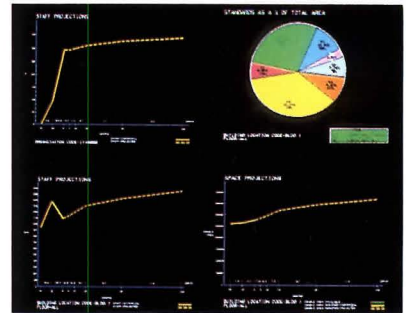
STAFF PROJECTIONS

STANDARDS AS A % OF TOTAL AREA

ORGANIZATION CODE: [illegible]

BUILDING LOCATION CODE: BLDG 1
FLOOR: ALL

STAFF PROJECTIONS

SPACE PROJECTIONS

BUILDING LOCATION CODE: BLDG 1
FLOOR: ALL

BUILDING LOCATION CODE: BLDG 1
FLOOR: ALL